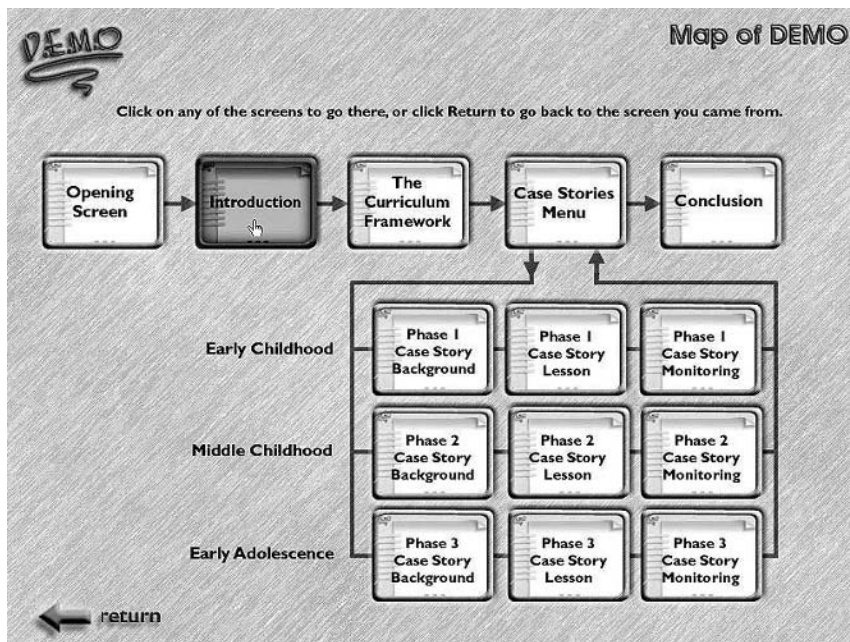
DEMO

Map of DEMO

Click on any of the screens to go there, or click Return to go back to the screen you came from.

Opening Screen

Introduction

The Curriculum Framework

Case Stories Menu

Conclusion

Early Childhood

Phase 1 Case Story Background

Phase 1 Case Story Lesson

Phase 1 Case Story Monitoring

Middle Childhood

Phase 2 Case Story Background

Phase 2 Case Story Lesson

Phase 2 Case Story Monitoring

Early Adolescence

Phase 3 Case Story Background

Phase 3 Case Story Lesson

Phase 3 Case Story Monitoring

return